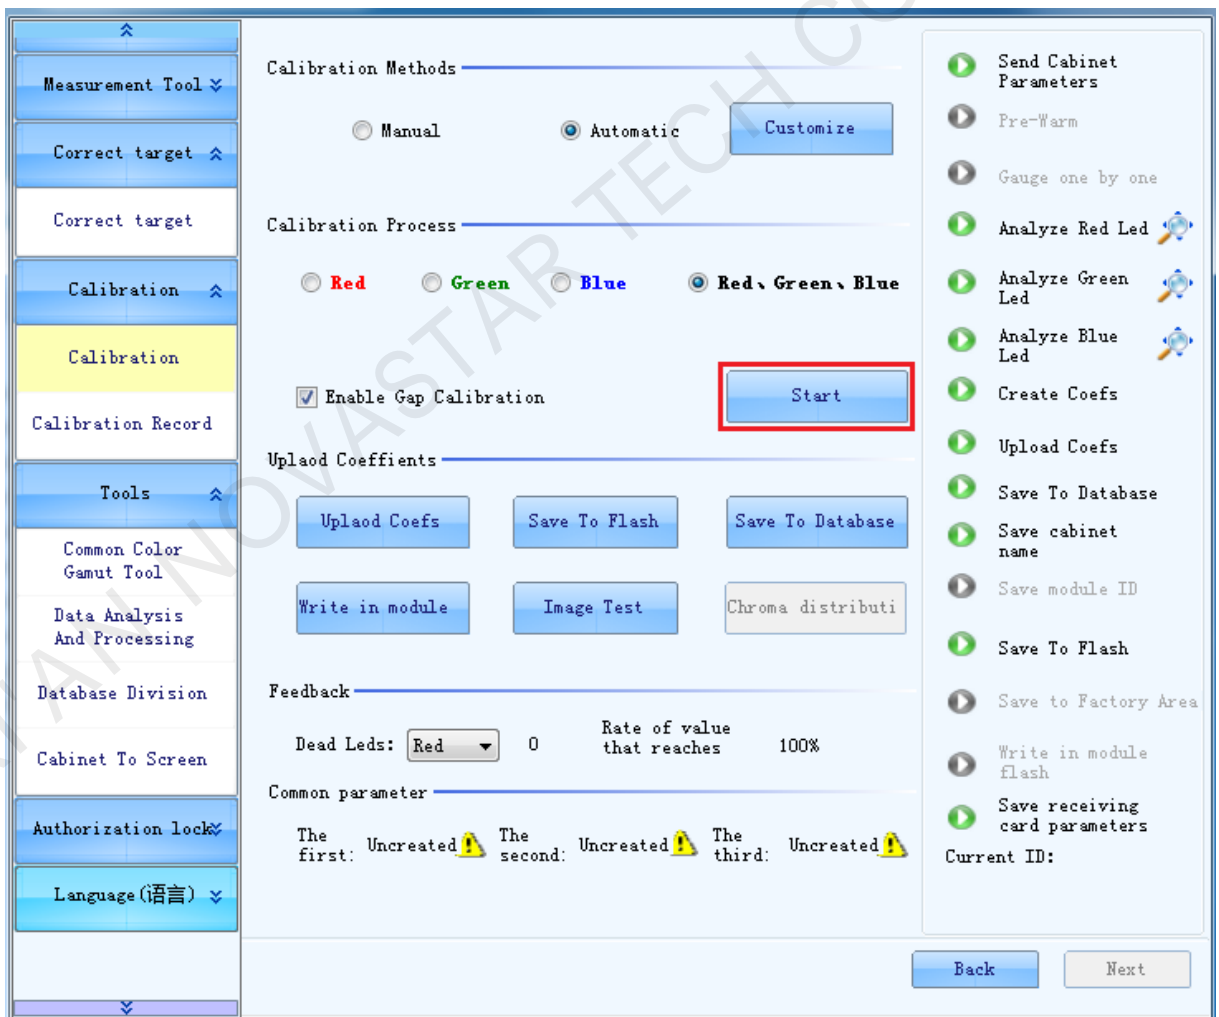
Measurement Tool

Correct target

Correct target

Calibration

Calibration

Calibration Record

Tools

Common Color Gamut Tool

Data Analysis And Processing

Database Division

Cabinet To Screen

Authorization lock

Language(语言)

Calibration Methods

Manual

Automatic

Customize

Calibration Process

Red

Green

Blue

Red、Green、Blue

Enable Gap Calibration

Start

Uplaod Coeffients

Uplaod Coefs

Save To Flash

Save To Database

Write in module

Image Test

Chroma distributi

Feedback

Dead Leds: Red 0

Rate of value that reaches 100%

Common parameter

The first: Uncreated

The second: Uncreated

The third: Uncreated

Send Cabinet Parameters

Pre-Warm

Gauge one by one

Analyze Red Led

Analyze Green Led

Analyze Blue Led

Create Coefs

Upload Coefs

Save To Database

Save cabinet name

Save module ID

Save To Flash

Save to Factory Area

Write in module flash

Save receiving card parameters

Current ID:

Back

Next

NOVASTAR TECH CO